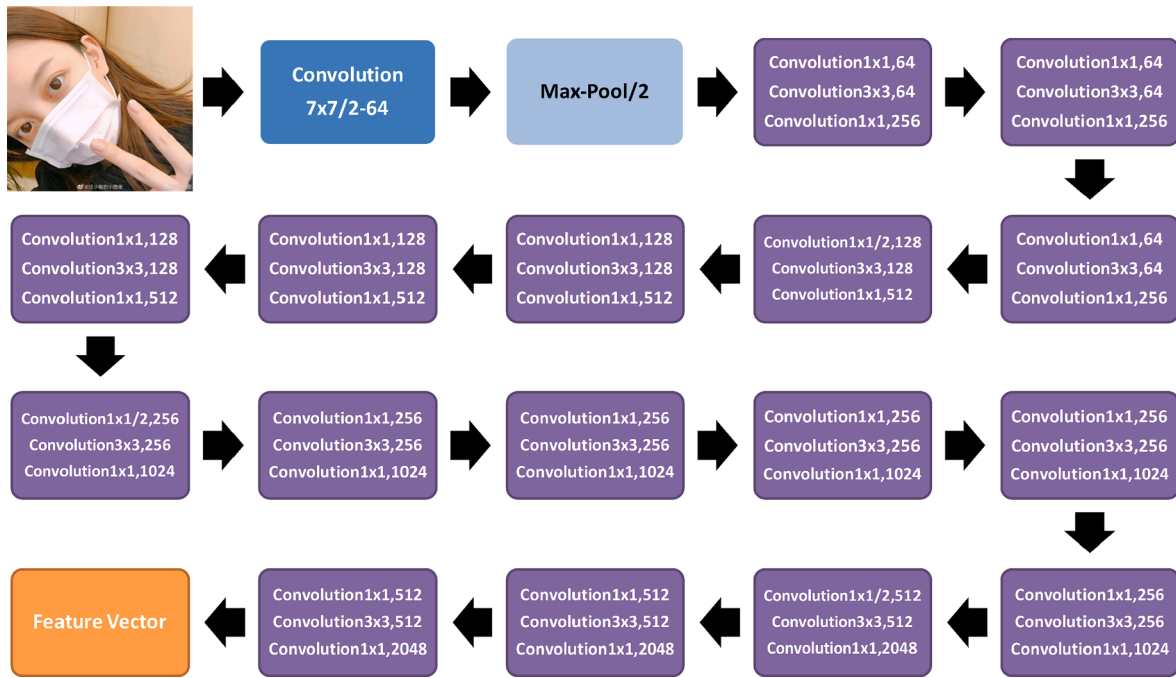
Convolution 7x7/2-64

Max-Pool/2

Convolution1x1,64
Convolution3x3,64
Convolution1x1,256

Convolution1x1,64
Convolution3x3,64
Convolution1x1,256

Convolution1x1,64
Convolution3x3,64
Convolution1x1,256

Convolution1x1/2,128
Convolution3x3,128
Convolution1x1,512

Convolution1x1,128
Convolution3x3,128
Convolution1x1,512

Convolution1x1,128
Convolution3x3,128
Convolution1x1,512

Convolution1x1,128
Convolution3x3,128
Convolution1x1,512

Convolution1x1/2,256
Convolution3x3,256
Convolution1x1,1024

Convolution1x1,256
Convolution3x3,256
Convolution1x1,1024

Convolution1x1,256
Convolution3x3,256
Convolution1x1,1024

Convolution1x1,256
Convolution3x3,256
Convolution1x1,1024

Convolution1x1,256
Convolution3x3,256
Convolution1x1,1024

Convolution1x1,256
Convolution3x3,256
Convolution1x1,1024

Convolution1x1/2,512
Convolution3x3,512
Convolution1x1,2048

Convolution1x1,512
Convolution3x3,512
Convolution1x1,2048

Convolution1x1,512
Convolution3x3,512
Convolution1x1,2048

Feature Vector